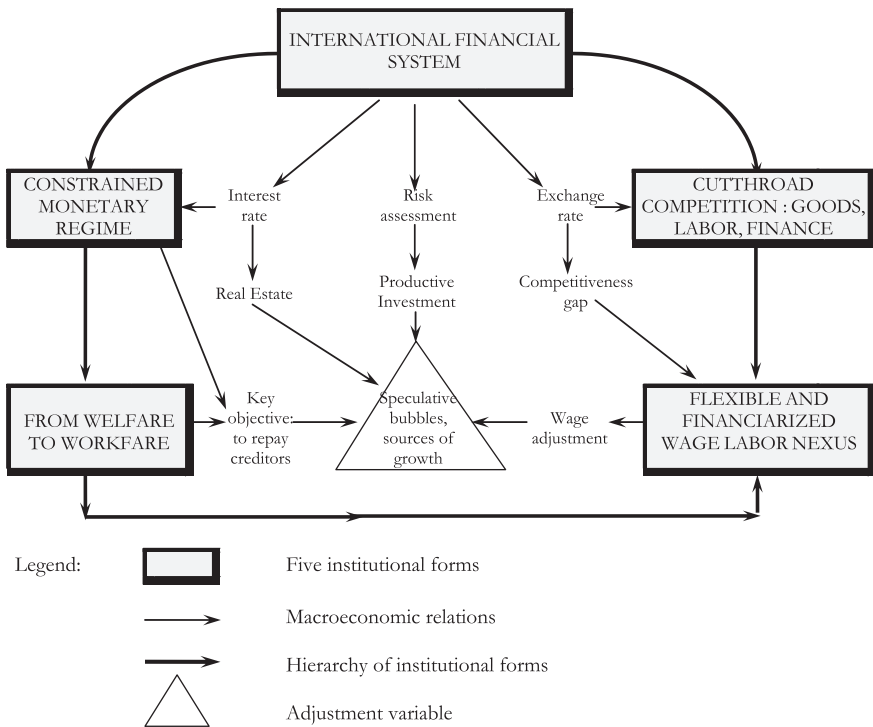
INTERNATIONAL FINANCIAL SYSTEM

CONSTRAINED MONETARY REGIME

Interest rate

Risk assessment

Exchange rate

CUTTHROAD COMPETITION : GOODS, LABOR, FINANCE

Real Estate

Productive Investment

Competitiveness gap

FROM WELFARE TO WORKFARE

Key objective: to repay creditors

Speculative bubbles, sources of growth

Wage adjustment

FLEXIBLE AND FINANCIARIZED WAGE LABOR NEXUS

Legend:

Five institutional forms

Macroeconomic relations

Hierarchy of institutional forms

Adjustment variable